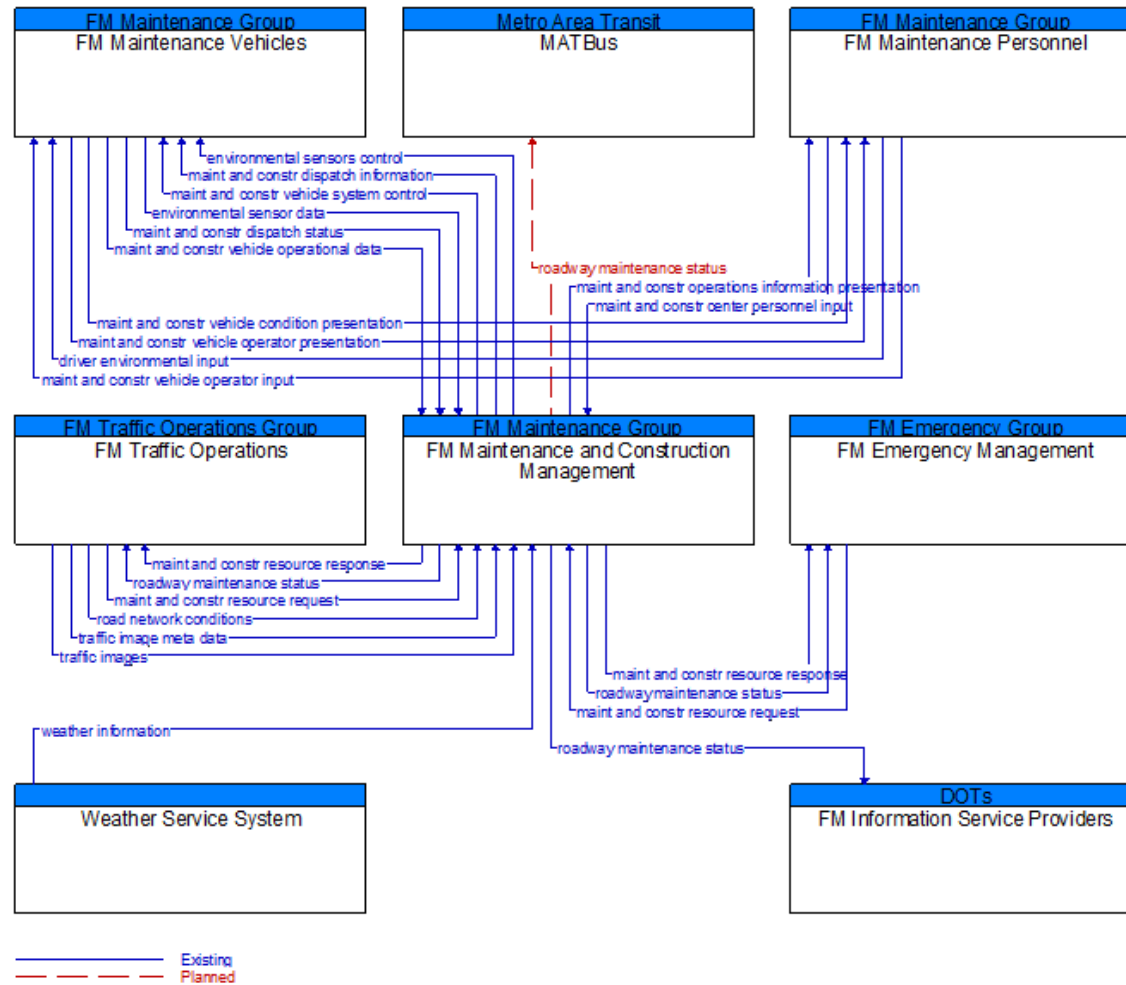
FM Maintenance Group
FM Maintenance Vehicles

Metro Area Transit
MATBus

FM Maintenance Group
FM Maintenance Personnel

environmental sensors control
maint and constr dispatch information
maint and constr vehicle system control
environmental sensor data
maint and constr dispatch status
maint and constr vehicle operational data

roadway maintenance status
maint and constr operations information presentation
maint and constr center personnel input

maint and constr vehicle condition presentation
maint and constr vehicle operator presentation
driver environmental input
maint and constr vehicle operator input

FM Traffic Operations Group
FM Traffic Operations

FM Maintenance Group
FM Maintenance and Construction Management

FM Emergency Group
FM Emergency Management

maint and constr resource response
roadway maintenance status
maint and constr resource request
road network conditions
traffic image meta data
traffic images

maint and constr resource response
roadway maintenance status
maint and constr resource request

weather information

roadway maintenance status

Weather Service System

DOTs
FM Information Service Providers

Existing
Planned